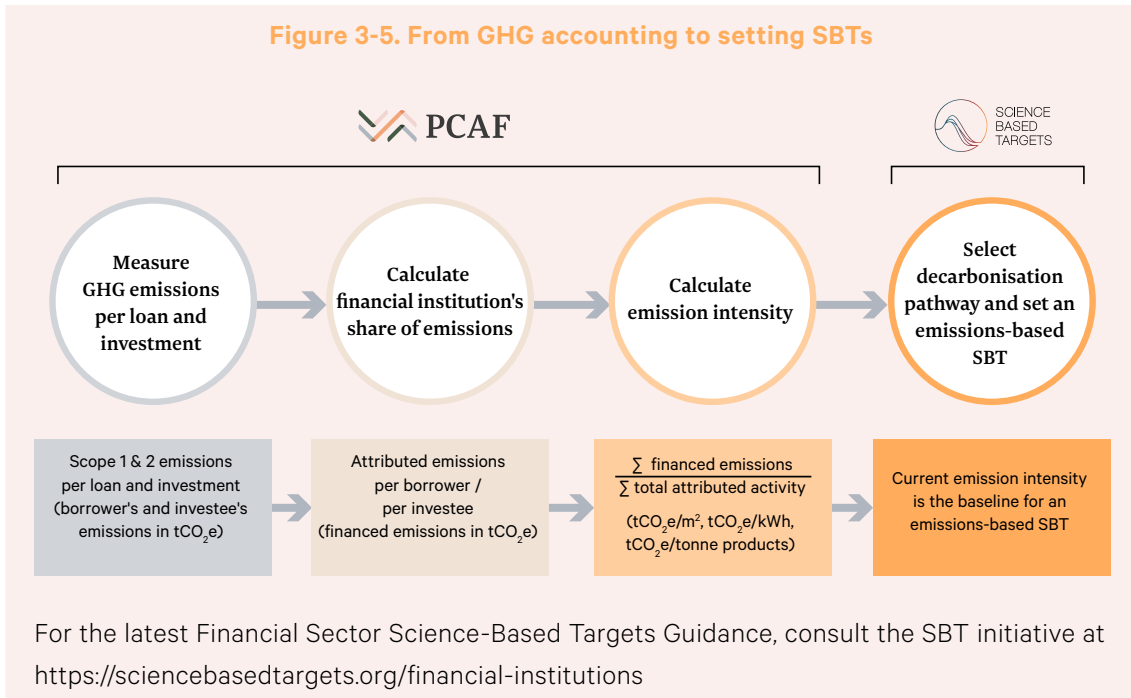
Figure 3-5. From GHG accounting to setting SBTs

PCAF

SCIENCE BASED TARGETS

Measure GHG emissions per loan and investment

Calculate financial institution's share of emissions

Calculate emission intensity

Select decarbonisation pathway and set an emissions-based SBT

Scope 1 & 2 emissions per loan and investment (borrower's and investee's emissions in $tCO_2e$)

Attributed emissions per borrower / per investee (financed emissions in $tCO_2e$)

$\frac{\sum \text{ financed emissions}}{\sum \text{ total attributed activity}}$

($tCO_2e/m^2$, $tCO_2e/kWh$, $tCO_2e$/tonne products)

Current emission intensity is the baseline for an emissions-based SBT

For the latest Financial Sector Science-Based Targets Guidance, consult the SBT initiative at https://sciencebasedtargets.org/financial-institutions